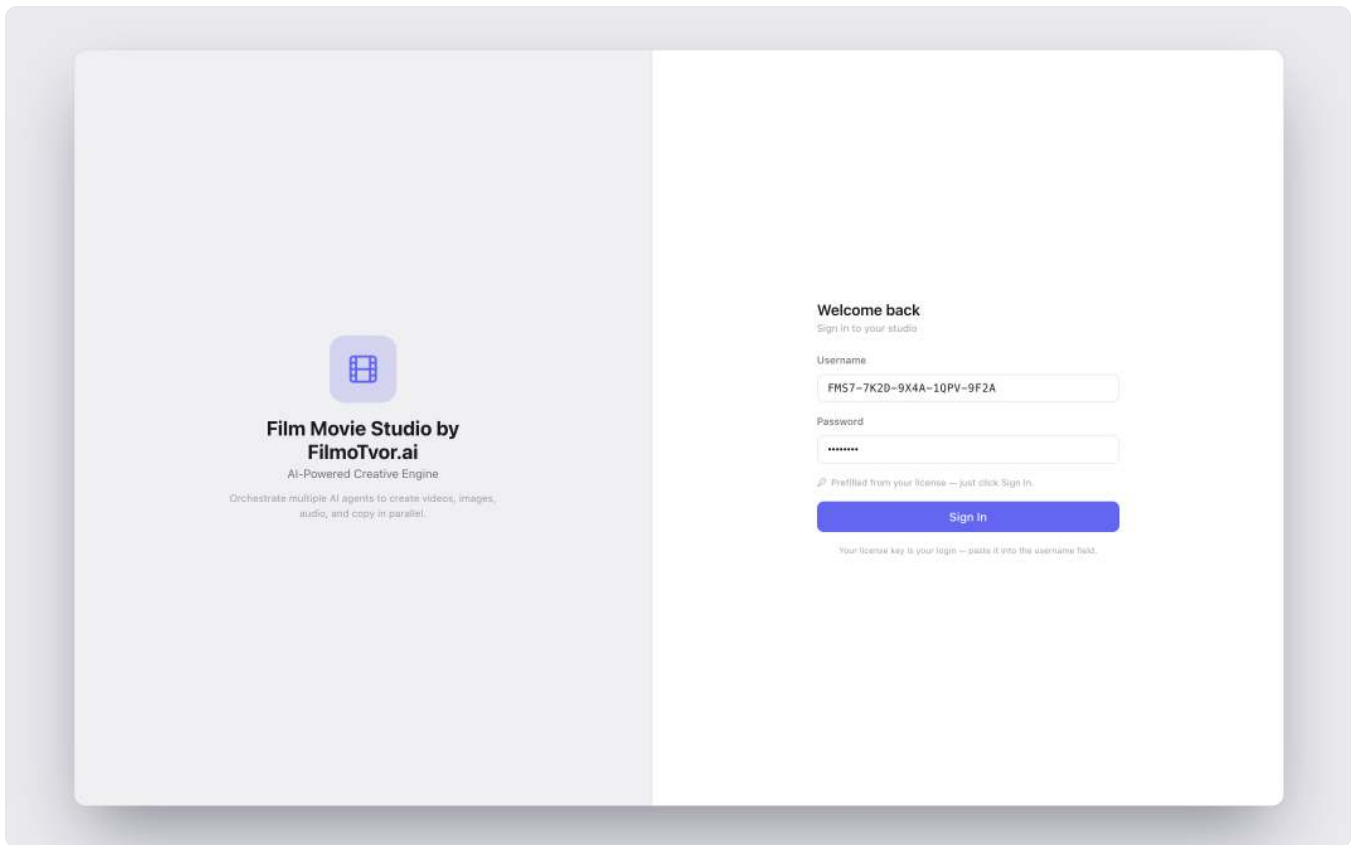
Film Movie Studio by FilmoTvor.ai

AI-Powered Creative Engine

Orchestrate multiple AI agents to create videos, images, audio, and copy in parallel.

Welcome back

Sign in to your studio

Username

FMS7-7K2D-9X4A-1QPV-9F2A

Password

••••••••

Prefilled from your license — just click Sign In.

Sign In

Your license key is your login — paste it into the username field.